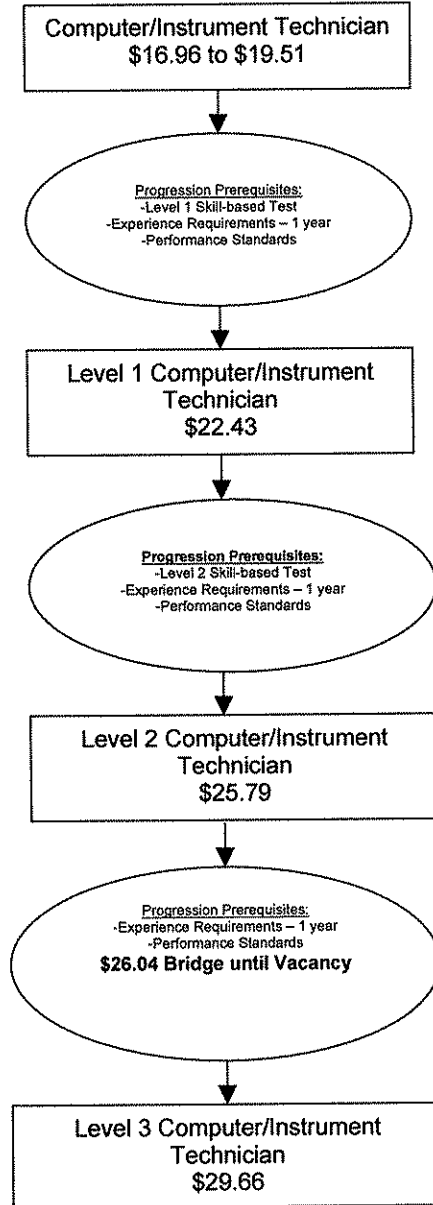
Computer/Instrument Technician
\$16.96 to \$19.51

Progression Prerequisites:
-Level 1 Skill-based Test
-Experience Requirements – 1 year
-Performance Standards

Level 1 Computer/Instrument Technician
\$22.43

Progression Prerequisites:
-Level 2 Skill-based Test
-Experience Requirements – 1 year
-Performance Standards

Level 2 Computer/Instrument Technician
\$25.79

Progression Prerequisites:
-Experience Requirements – 1 year
-Performance Standards
\$26.04 Bridge until Vacancy

Level 3 Computer/Instrument Technician
\$29.66